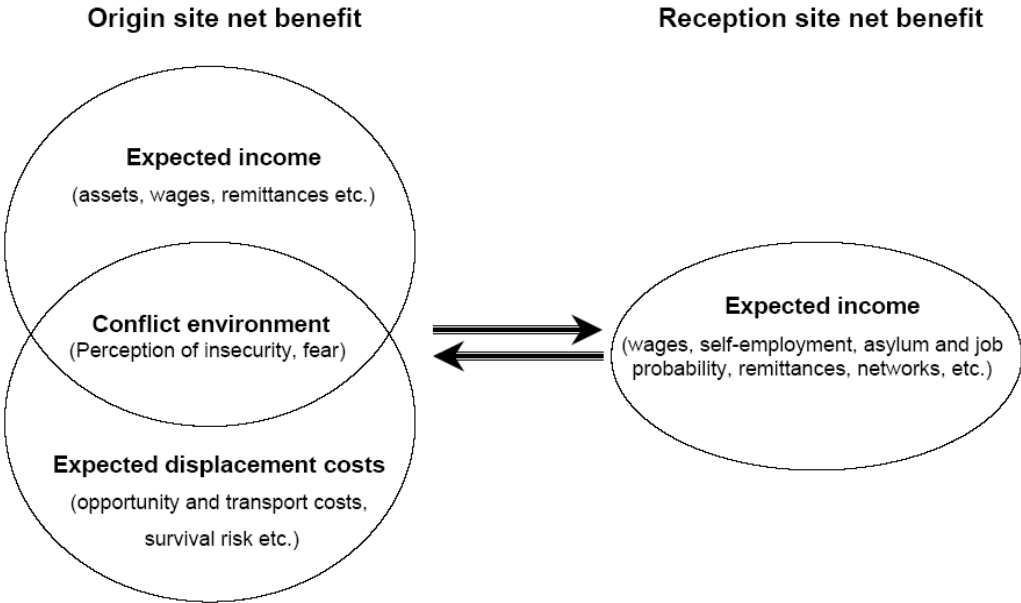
Origin site net benefit

Reception site net benefit

Expected income
(assets, wages, remittances etc.)

Conflict environment
(Perception of insecurity, fear)

Expected displacement costs
(opportunity and transport costs, survival risk etc.)

Expected income
(wages, self-employment, asylum and job probability, remittances, networks, etc.)